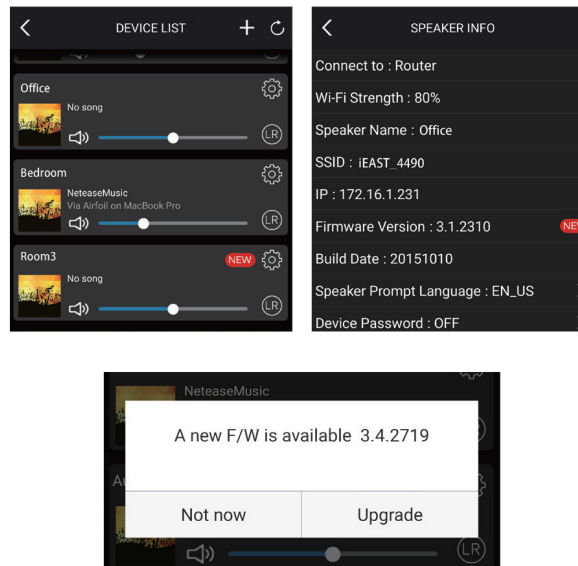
DEVICE LIST

Office
No song
LR

Bedroom
NeteaseMusic
Via Airfoil on MacBook Pro
LR

Room3
NEW
No song
LR

SPEAKER INFO

Connect to : Router
Wi-Fi Strength : 80%
Speaker Name : Office
SSID : iEAST_4490
IP : 172.16.1.231
Firmware Version : 3.1.2310
NE
Build Date : 20151010
Speaker Prompt Language : EN_US
Device Password : OFF

NeteaseMusic
A new F/W is available 3.4.2719
Not now
Upgrade
LR